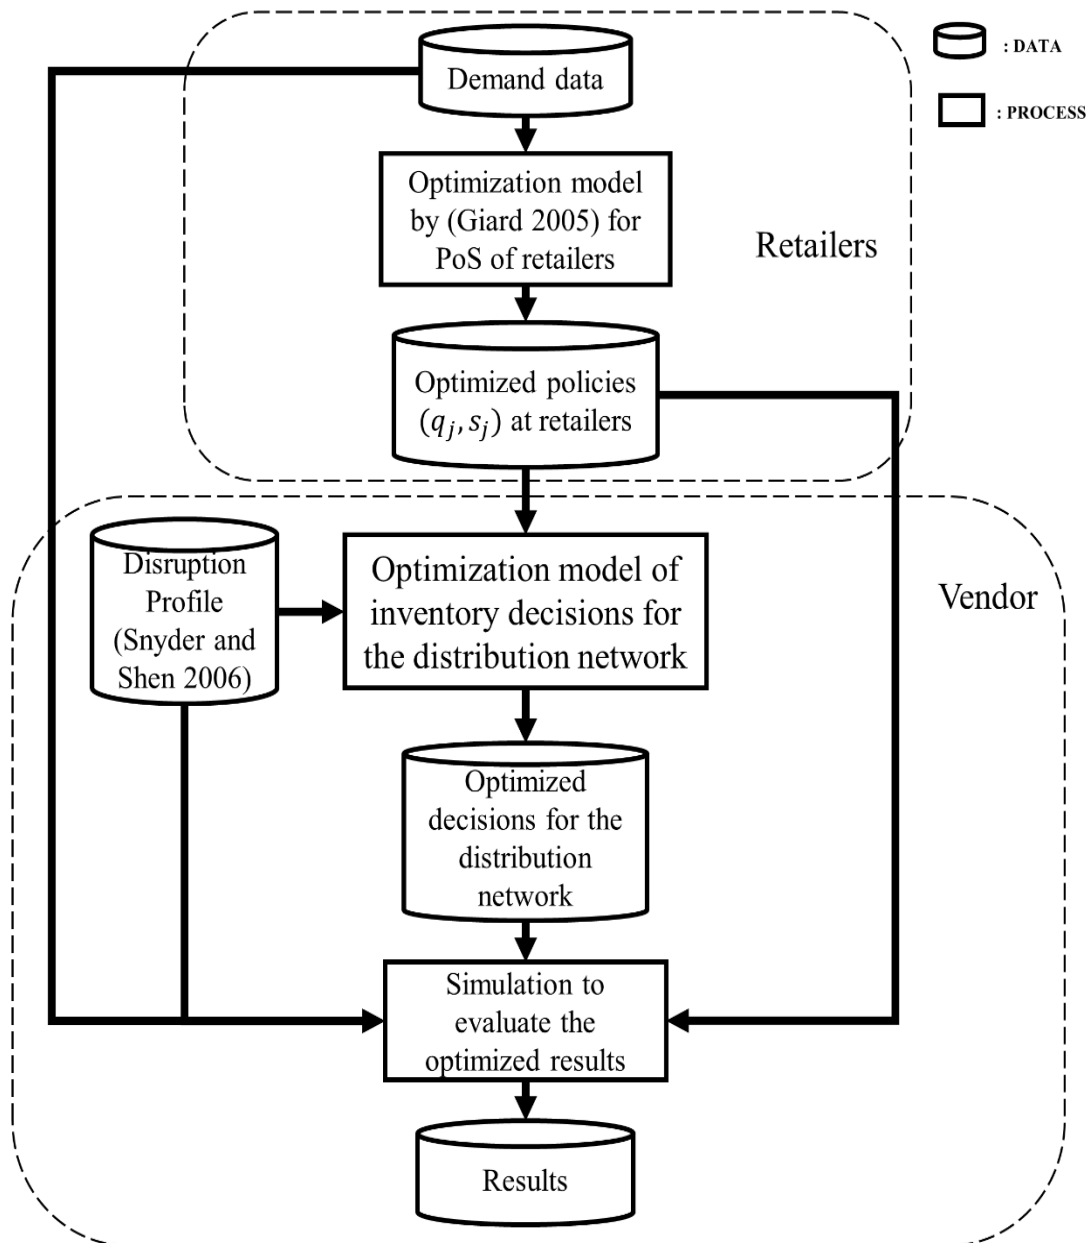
: DATA

: PROCESS

Demand data

Optimization model by (Giard 2005) for PoS of retailers

Retailers

Optimized policies $(q_j, s_j)$ at retailers

Disruption Profile (Snyder and Shen 2006)

Optimization model of inventory decisions for the distribution network

Vendor

Optimized decisions for the distribution network

Simulation to evaluate the optimized results

Results